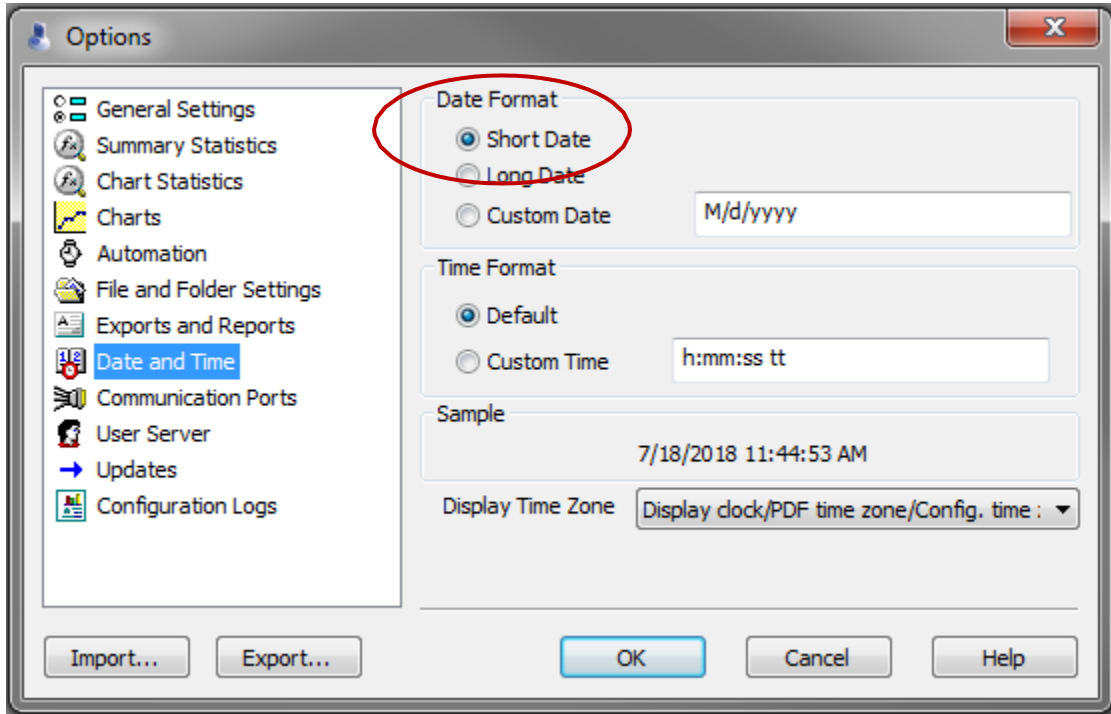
Options

General Settings
Summary Statistics
Chart Statistics
Charts
Automation
File and Folder Settings
Exports and Reports
Date and Time
Communication Ports
User Server
Updates
Configuration Logs

Date Format
Short Date
Long Date
Custom Date
M/d/yyyy

Time Format
Default
Custom Time
h:mm:ss tt

Sample
7/18/2018 11:44:53 AM

Display Time Zone
Display clock/PDF time zone/Config. time :

Import...
Export...
OK
Cancel
Help